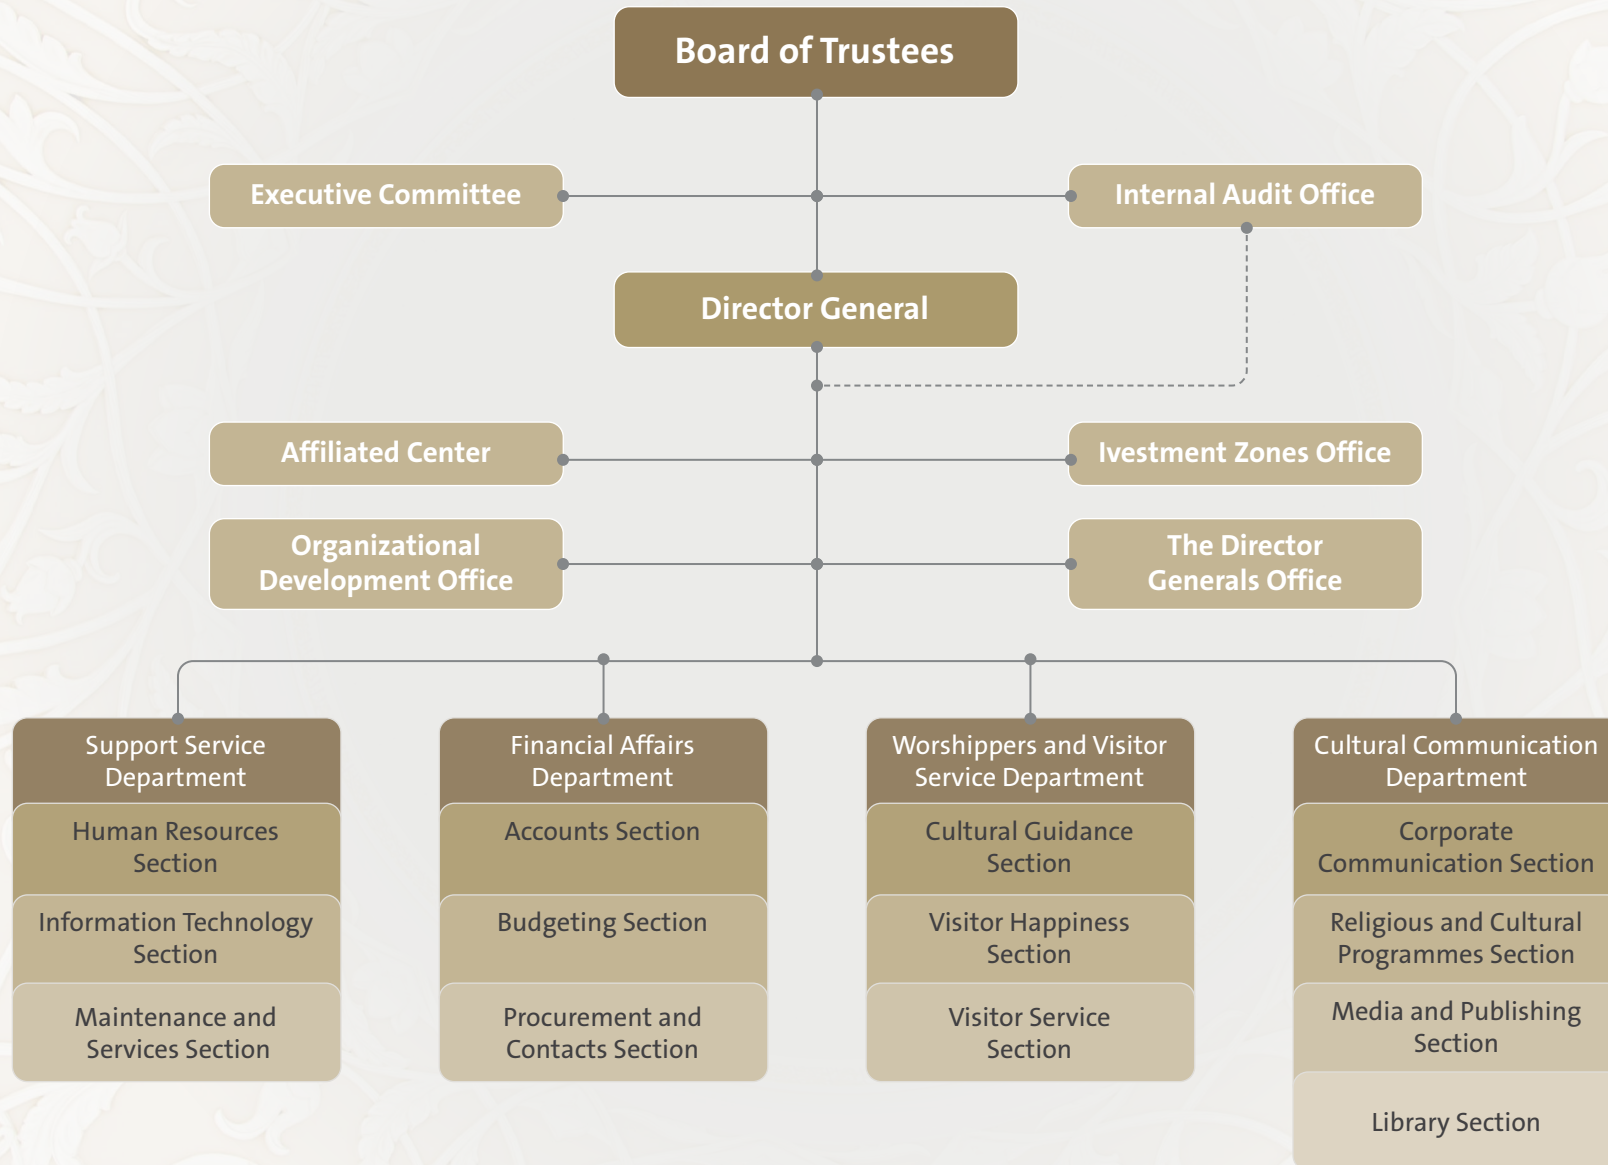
Board of Trustees

Executive Committee

Internal Audit Office

Director General

Affiliated Center

Ivestment Zones Office

Organizational Development Office

The Director Generals Office

Support Service Department

Human Resources Section

Information Technology Section

Maintenance and Services Section

Financial Affairs Department

Accounts Section

Budgeting Section

Procurement and Contacts Section

Worshippers and Visitor Service Department

Cultural Guidance Section

Visitor Happiness Section

Visitor Service Section

Cultural Communication Department

Corporate Communication Section

Religious and Cultural Programmes Section

Media and Publishing Section

Library Section